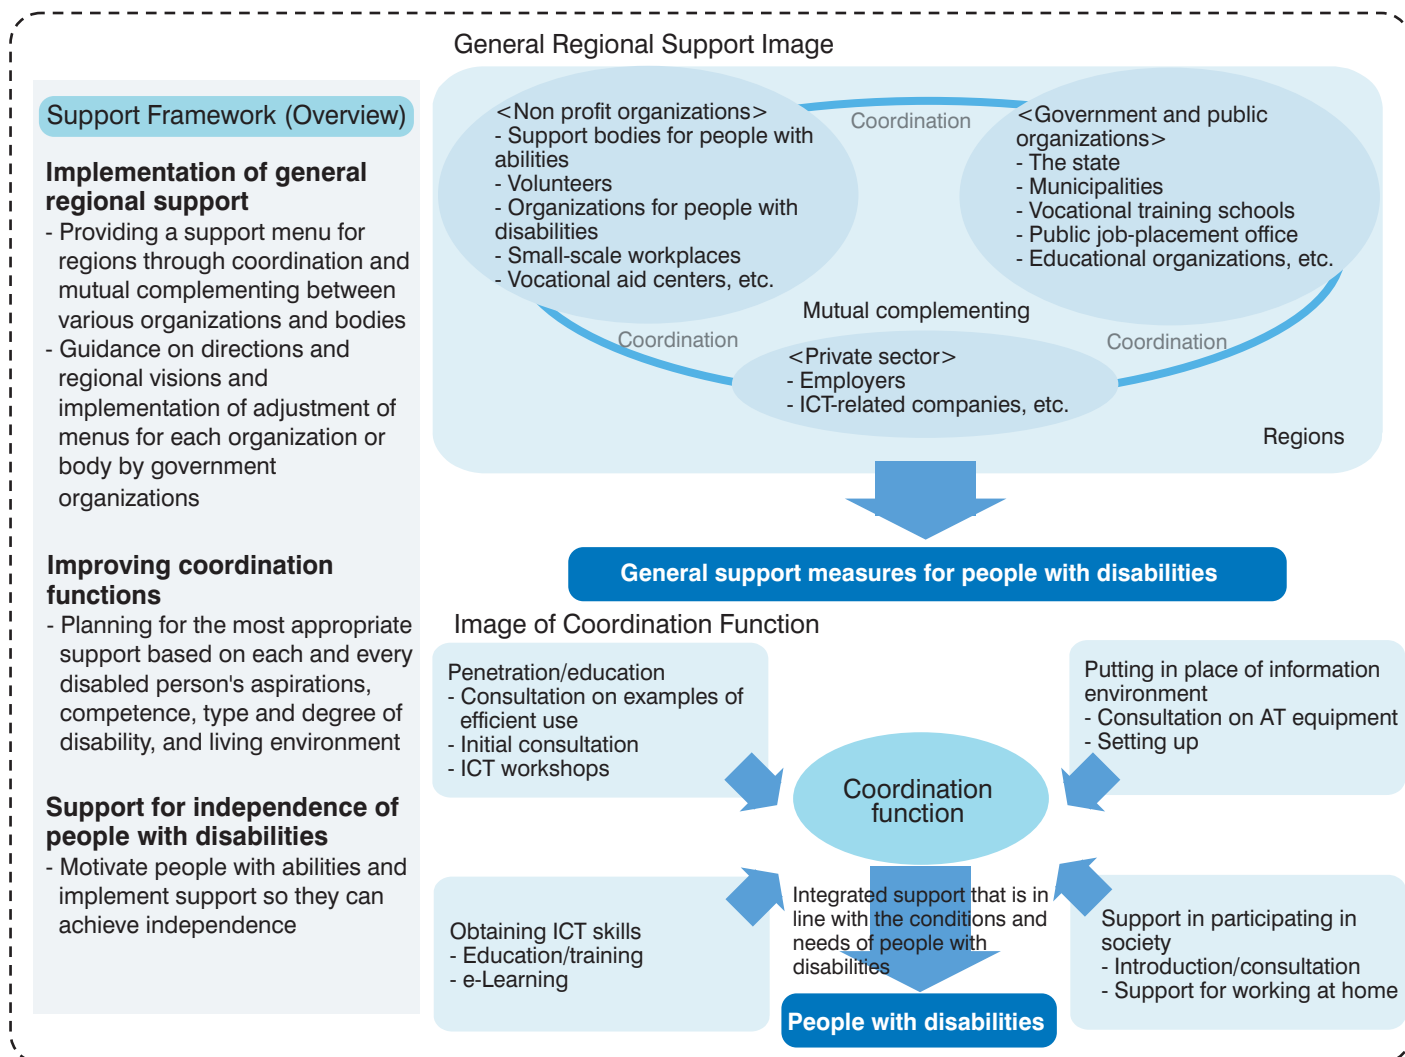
General Regional Support Image

Support Framework (Overview)

Implementation of general regional support
- Providing a support menu for regions through coordination and mutual complementing between various organizations and bodies
- Guidance on directions and regional visions and implementation of adjustment of menus for each organization or body by government organizations

Improving coordination functions
- Planning for the most appropriate support based on each and every disabled person's aspirations, competence, type and degree of disability, and living environment

Support for independence of people with disabilities
- Motivate people with abilities and implement support so they can achieve independence

<Non profit organizations>
- Support bodies for people with abilities
- Volunteers
- Organizations for people with disabilities
- Small-scale workplaces
- Vocational aid centers, etc.

Coordination

<Government and public organizations>
- The state
- Municipalities
- Vocational training schools
- Public job-placement office
- Educational organizations, etc.

Mutual complementing

Coordination

Coordination

<Private sector>
- Employers
- ICT-related companies, etc.

Regions

General support measures for people with disabilities

Image of Coordination Function

Penetration/education
- Consultation on examples of efficient use
- Initial consultation
- ICT workshops

Putting in place of information environment
- Consultation on AT equipment
- Setting up

Coordination function

Obtaining ICT skills
- Education/training
- e-Learning

Integrated support that is in line with the conditions and needs of people with disabilities

Support in participating in society
- Introduction/consultation
- Support for working at home

People with disabilities